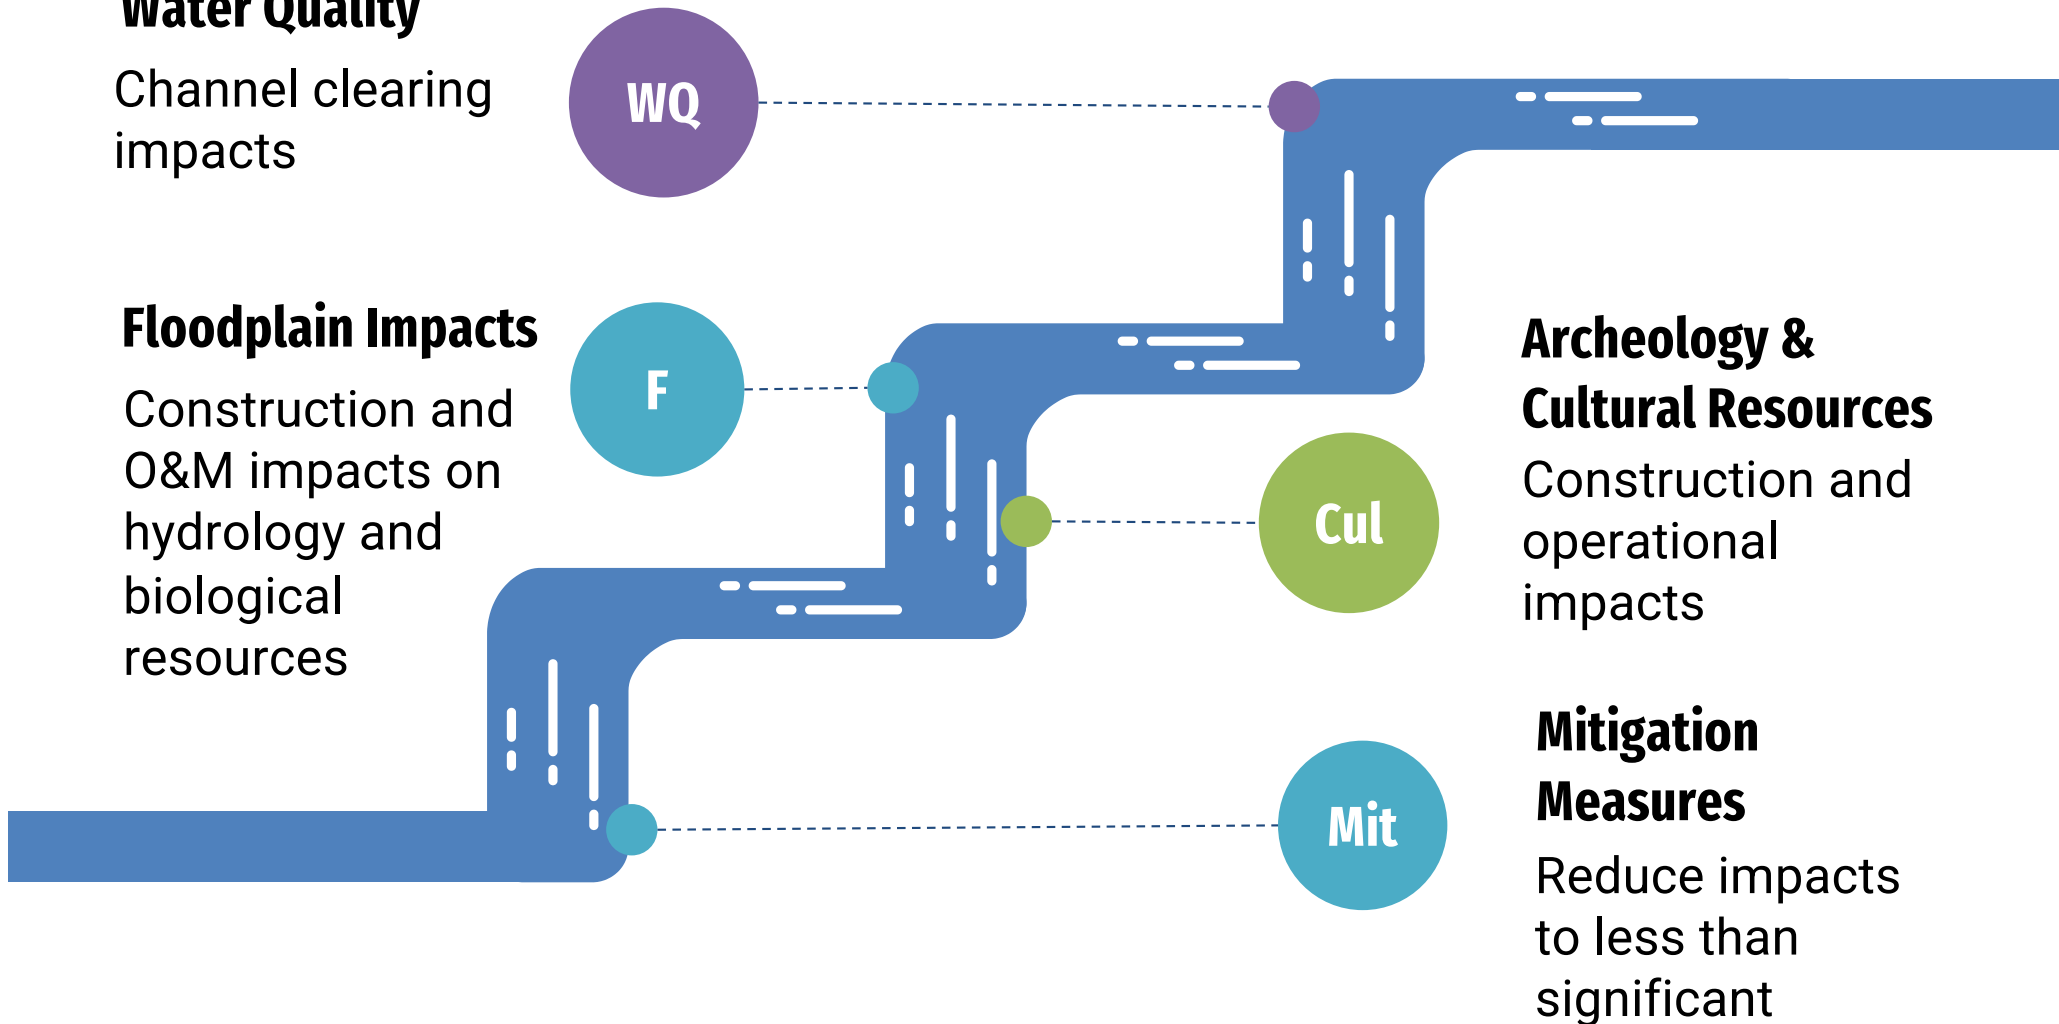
Water Quality

Channel clearing impacts

WQ

Floodplain Impacts

Construction and O&M impacts on hydrology and biological resources

F

Archeology & Cultural Resources

Construction and operational impacts

Cul

Mitigation Measures

Reduce impacts to less than significant

Mit